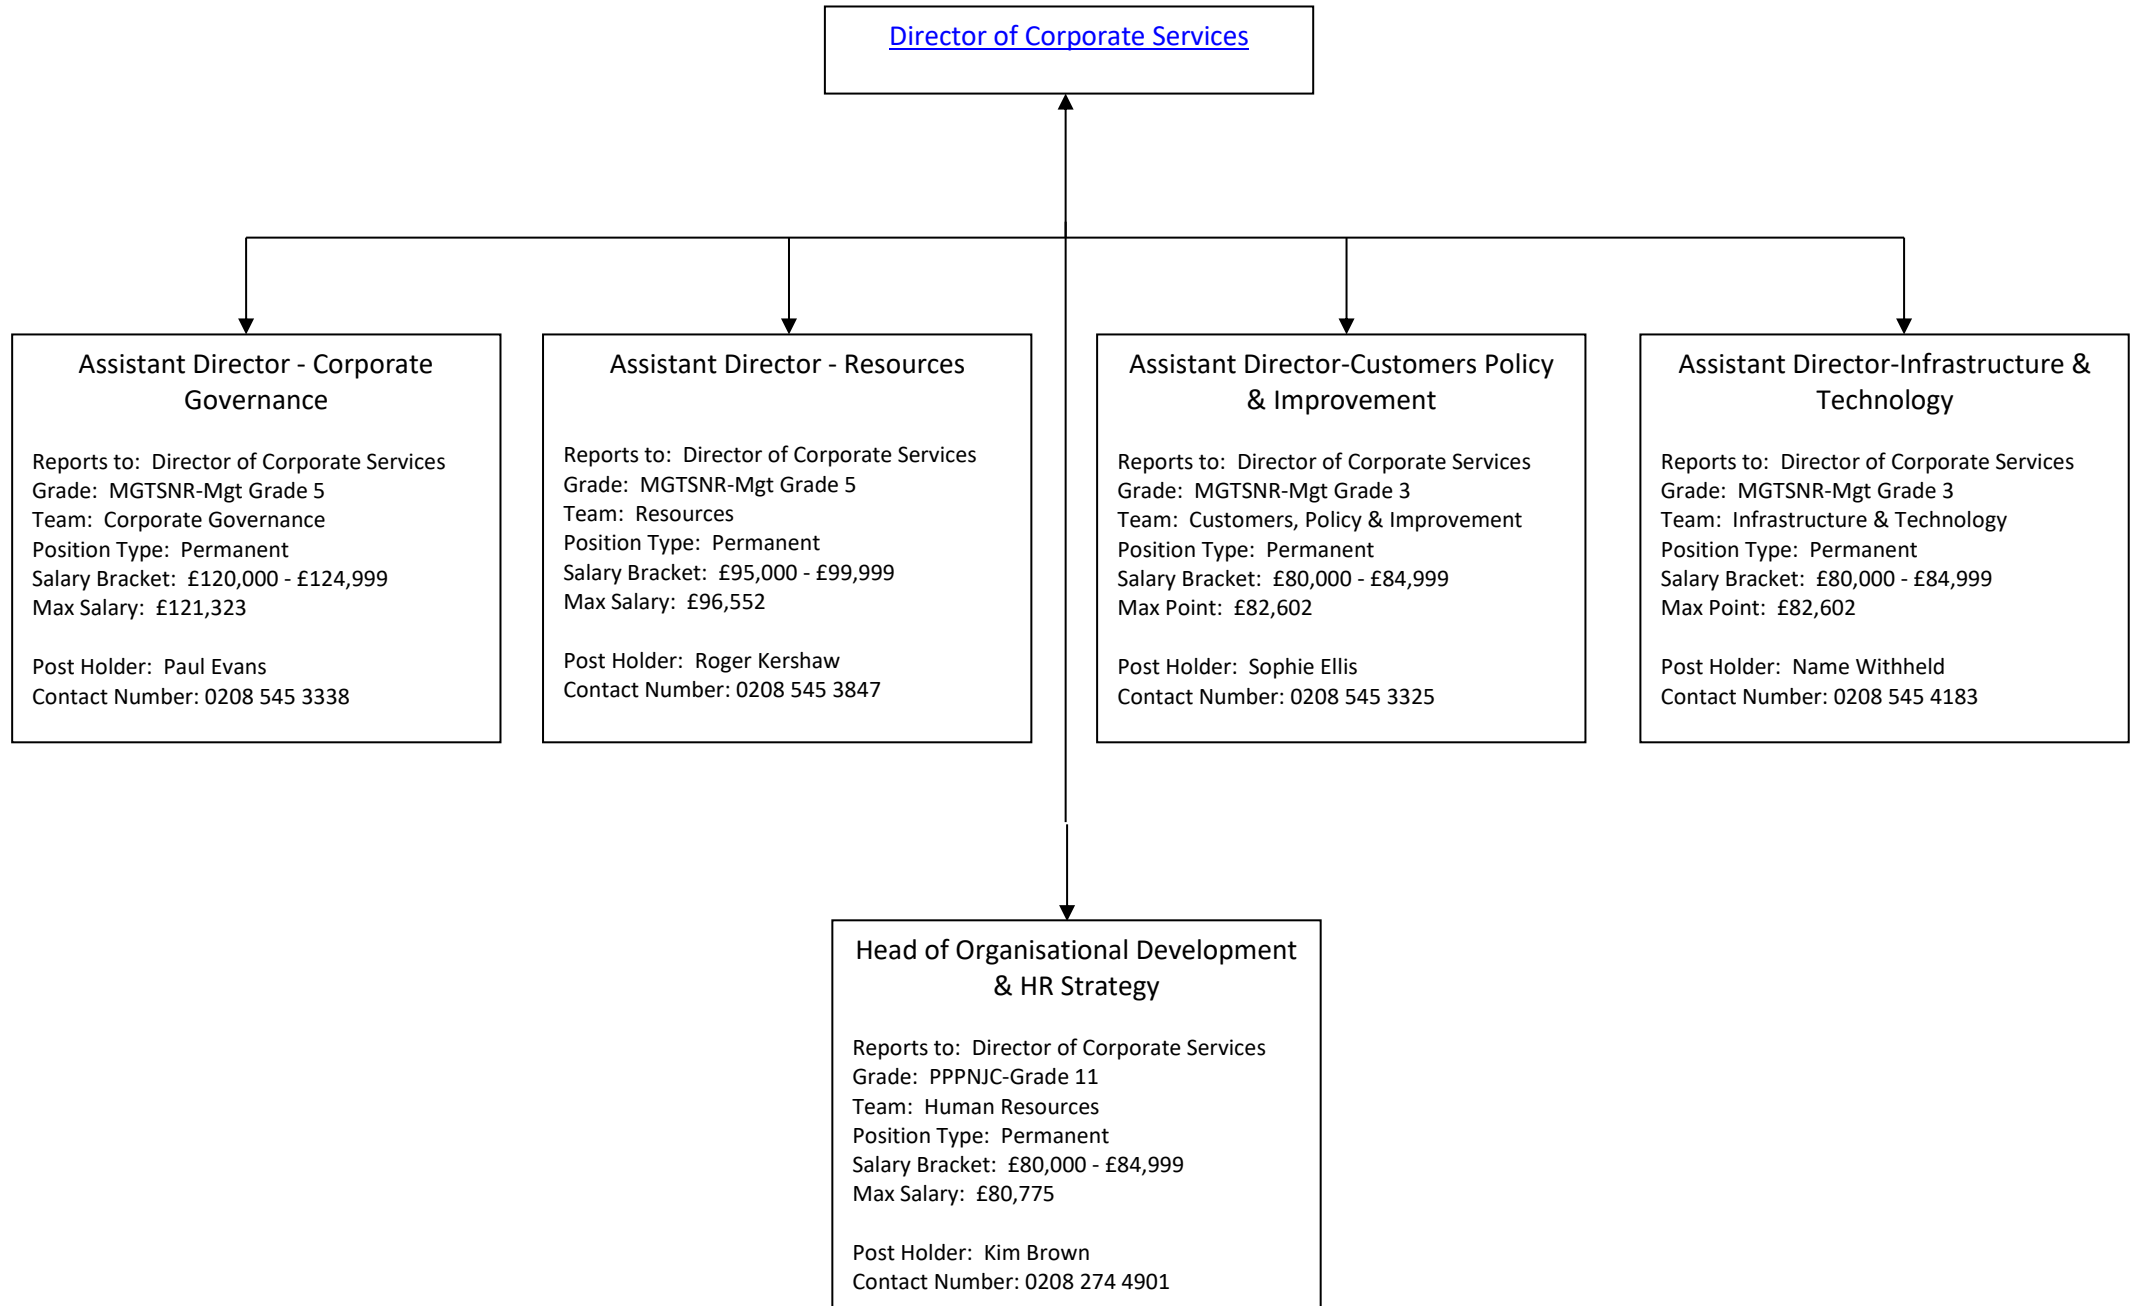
Director of Corporate Services

Assistant Director - Corporate Governance

Reports to: Director of Corporate Services
Grade: MGTSNR-Mgt Grade 5
Team: Corporate Governance
Position Type: Permanent
Salary Bracket: £120,000 - £124,999
Max Salary: £121,323

Post Holder: Paul Evans
Contact Number: 0208 545 3338

Assistant Director - Resources

Reports to: Director of Corporate Services
Grade: MGTSNR-Mgt Grade 5
Team: Resources
Position Type: Permanent
Salary Bracket: £95,000 - £99,999
Max Salary: £96,552

Post Holder: Roger Kershaw
Contact Number: 0208 545 3847

Assistant Director-Customers Policy & Improvement

Reports to: Director of Corporate Services
Grade: MGTSNR-Mgt Grade 3
Team: Customers, Policy & Improvement
Position Type: Permanent
Salary Bracket: £80,000 - £84,999
Max Point: £82,602

Post Holder: Sophie Ellis
Contact Number: 0208 545 3325

Assistant Director-Infrastructure & Technology

Reports to: Director of Corporate Services
Grade: MGTSNR-Mgt Grade 3
Team: Infrastructure & Technology
Position Type: Permanent
Salary Bracket: £80,000 - £84,999
Max Point: £82,602

Post Holder: Name Withheld
Contact Number: 0208 545 4183

Head of Organisational Development & HR Strategy

Reports to: Director of Corporate Services
Grade: PPPNJC-Grade 11
Team: Human Resources
Position Type: Permanent
Salary Bracket: £80,000 - £84,999
Max Salary: £80,775

Post Holder: Kim Brown
Contact Number: 0208 274 4901